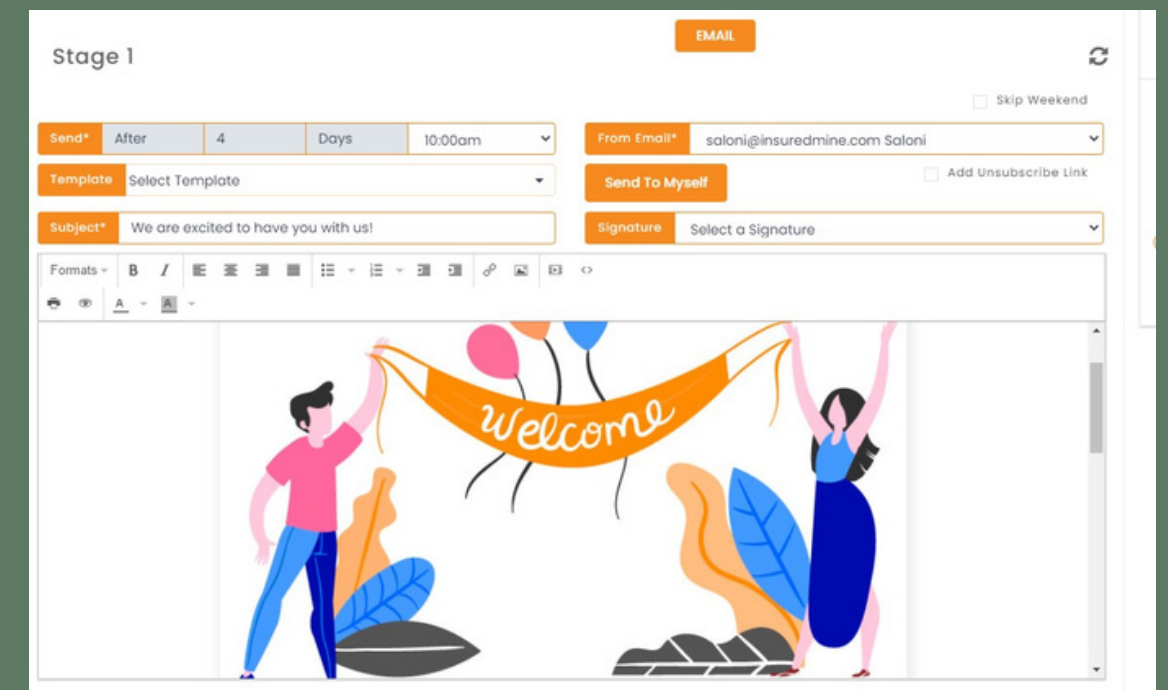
EMAIL

Stage 1

Skip Weekend

Send* After 4 Days 10:00am

From Email* saloni@insuredmine.com Saloni

Template Select Template

Send To Myself

Add Unsubscribe Link

Subject* We are excited to have you with us!

Signature Select a Signature

Formats B I

A A

Welcome